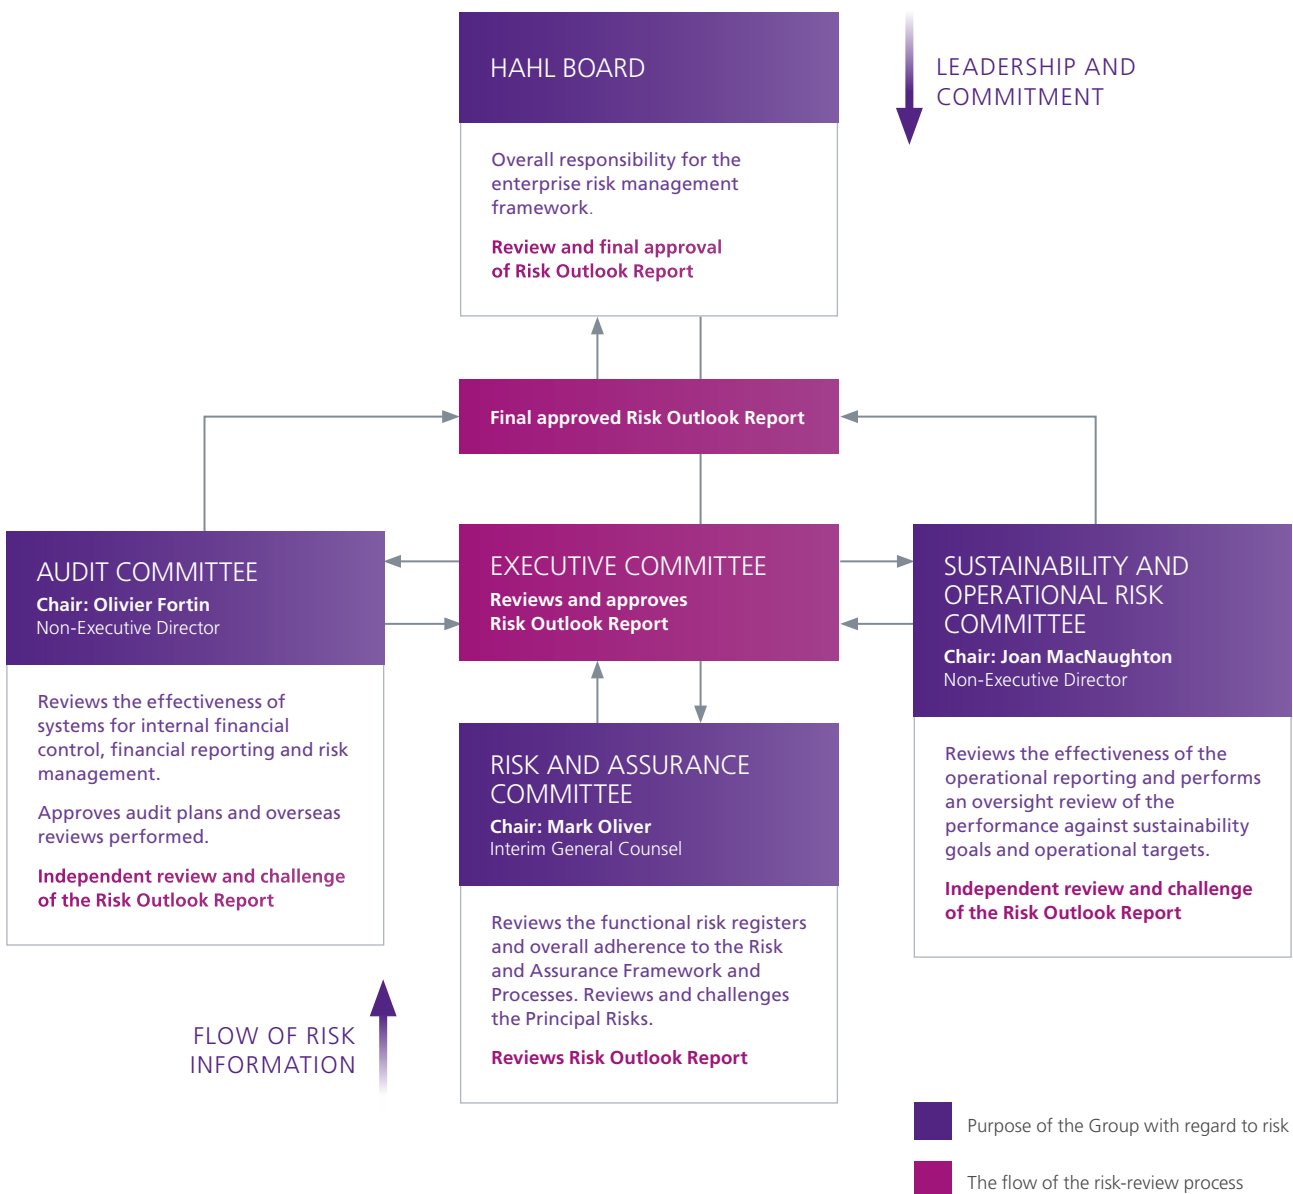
HAHL BOARD

Overall responsibility for the enterprise risk management framework.

Review and final approval of Risk Outlook Report

LEADERSHIP AND COMMITMENT

Final approved Risk Outlook Report

AUDIT COMMITTEE
Chair: Olivier Fortin
Non-Executive Director

Reviews the effectiveness of systems for internal financial control, financial reporting and risk management.

Approves audit plans and overseas reviews performed.

Independent review and challenge of the Risk Outlook Report

EXECUTIVE COMMITTEE
Reviews and approves Risk Outlook Report

SUSTAINABILITY AND OPERATIONAL RISK COMMITTEE
Chair: Joan MacNaughton
Non-Executive Director

Reviews the effectiveness of the operational reporting and performs an oversight review of the performance against sustainability goals and operational targets.

Independent review and challenge of the Risk Outlook Report

RISK AND ASSURANCE COMMITTEE
Chair: Mark Oliver
Interim General Counsel

Reviews the functional risk registers and overall adherence to the Risk and Assurance Framework and Processes. Reviews and challenges the Principal Risks.

Reviews Risk Outlook Report

FLOW OF RISK INFORMATION

Purpose of the Group with regard to risk

The flow of the risk-review process